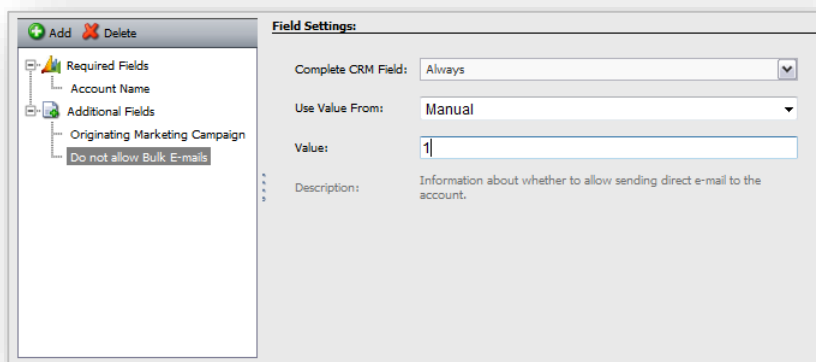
Add Delete

Required Fields
Account Name
Additional Fields
Originating Marketing Campaign
Do not allow Bulk E-mails

Field Settings:

Complete CRM Field: Always

Use Value From: Manual

Value: 1

Description: Information about whether to allow sending direct e-mail to the account.